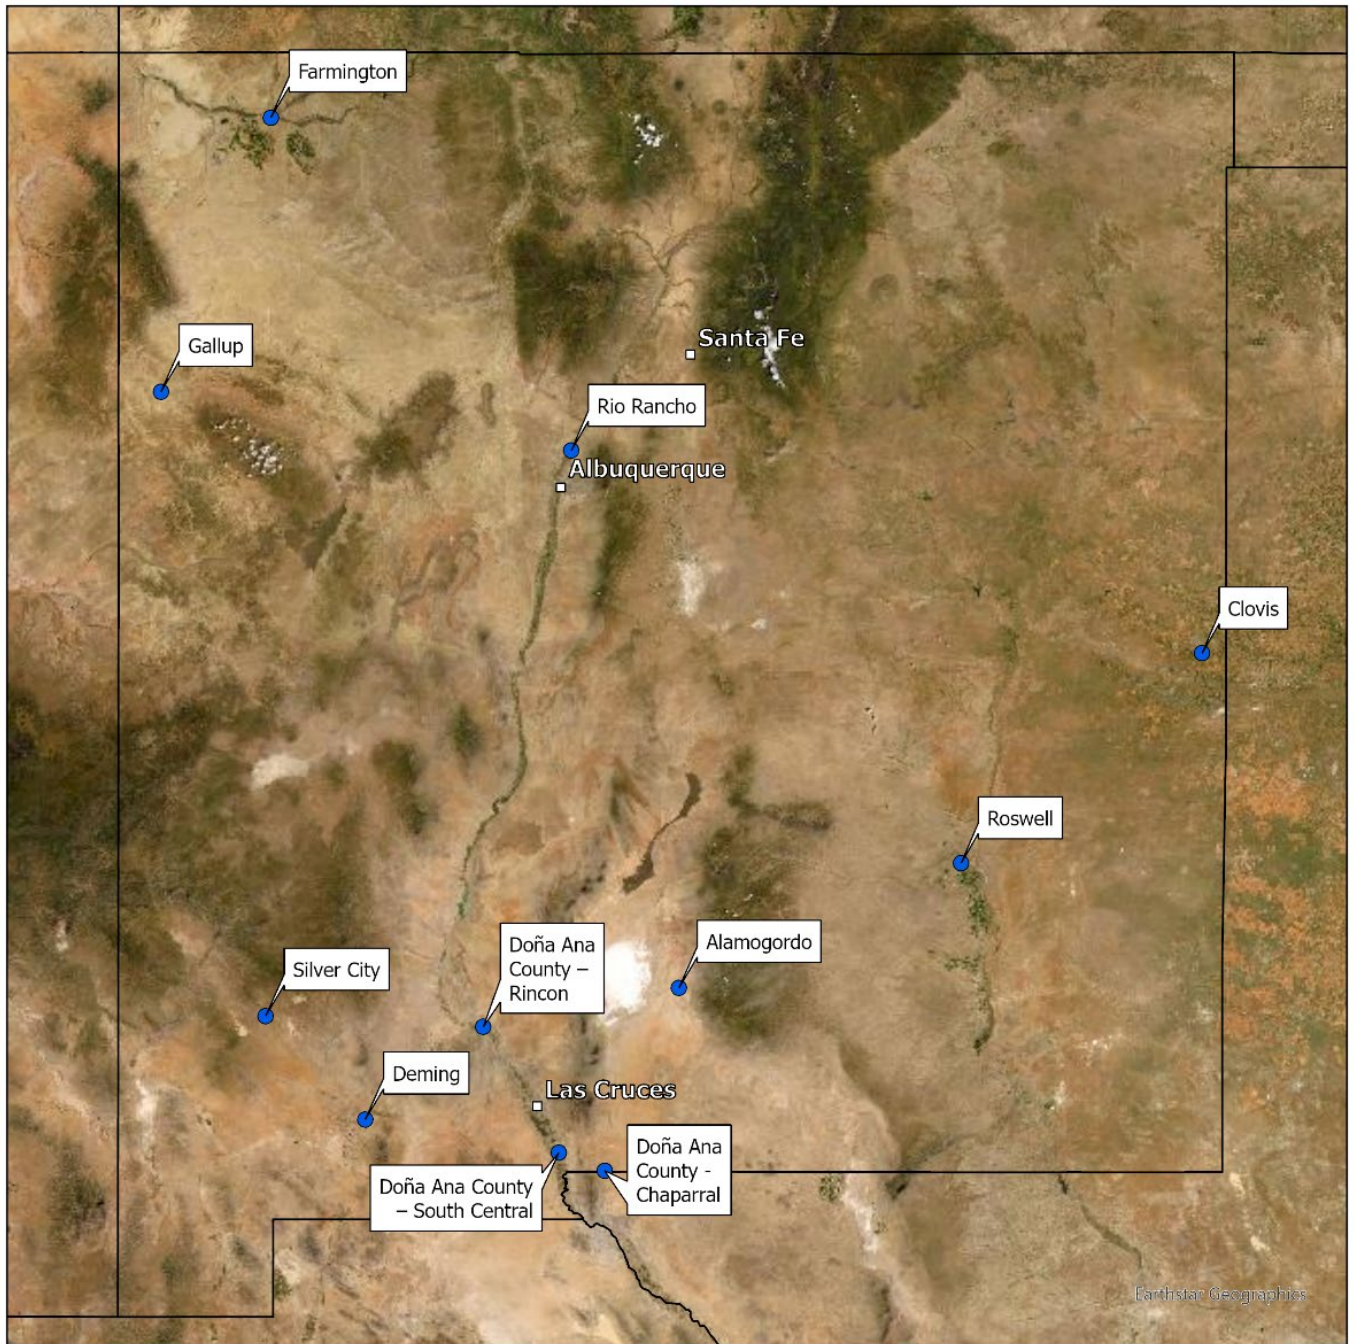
Farmington

Santa Fe

Gallup

Rio Rancho

Albuquerque

Clovis

Roswell

Doña Ana County – Rincon

Alamogordo

Silver City

Deming

Las Cruces

Doña Ana County – South Central

Doña Ana County - Chaparral

Earthstar Geographics